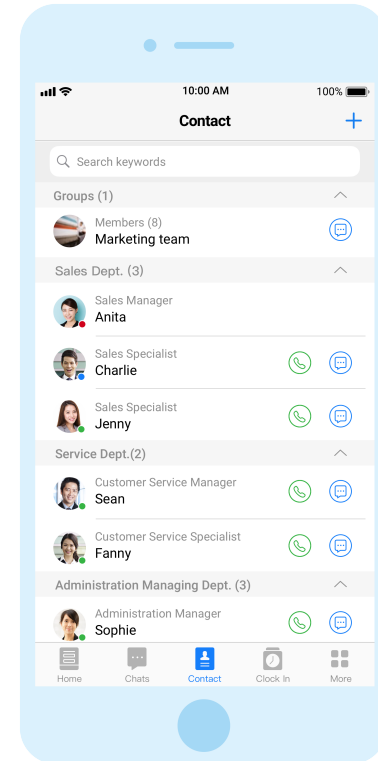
10:00 AM
100%

Contact
+

Search keywords

Groups (1)

Members (8)
Marketing team

Sales Dept. (3)

Sales Manager
Anita

Sales Specialist
Charlie

Sales Specialist
Jenny

Service Dept.(2)

Customer Service Manager
Sean

Customer Service Specialist
Fanny

Administration Managing Dept. (3)

Administration Manager
Sophie

Home
Chats
Contact
Clock In
More